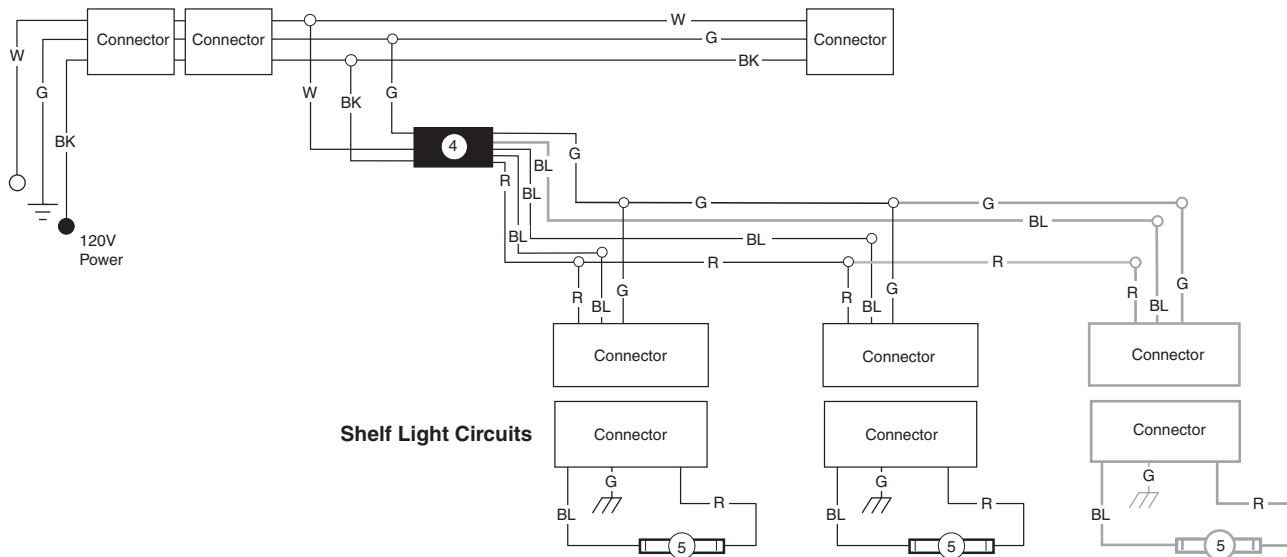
Connector
Connector
W
G
BK
Connector
W
G
BK
W
BK
G
4
BL
G
BL
R
120V Power
G
G
BL
BL
R
R
R
BL
G
R
BL
G
R
BL
G
Connector
Connector
Connector
Shelf Light Circuits
Connector
Connector
Connector
G
R
BL
G
R
BL
G
R
BL
5
5
5